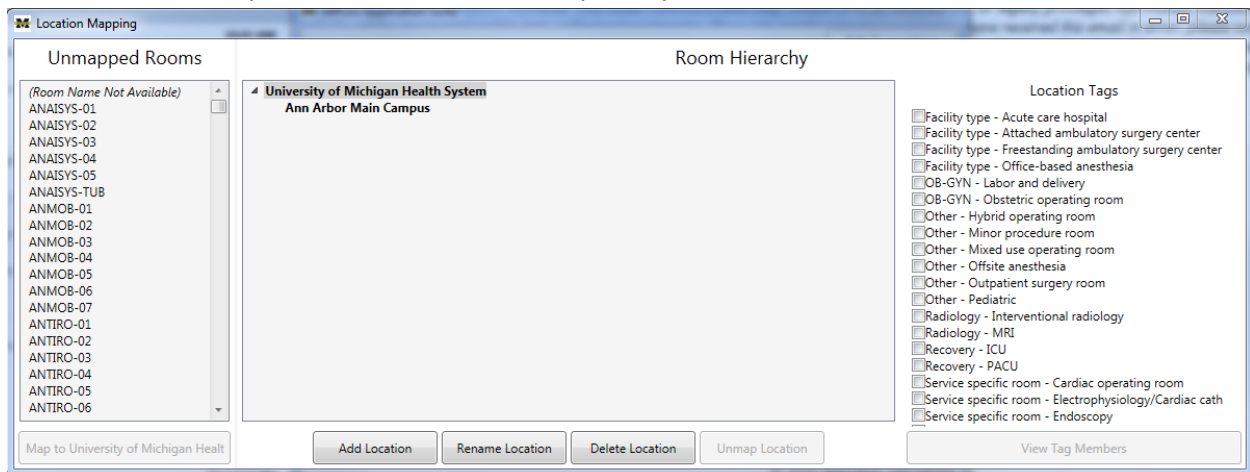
Location Mapping

Unmapped Rooms

(Room Name Not Available)
ANAISYS-01
ANAISYS-02
ANAISYS-03
ANAISYS-04
ANAISYS-05
ANAISYS-TUB
ANMOB-01
ANMOB-02
ANMOB-03
ANMOB-04
ANMOB-05
ANMOB-06
ANMOB-07
ANTIRO-01
ANTIRO-02
ANTIRO-03
ANTIRO-04
ANTIRO-05
ANTIRO-06

Map to University of Michigan Healt

Room Hierarchy

University of Michigan Health System
Ann Arbor Main Campus

Add Location
Rename Location
Delete Location
Unmap Location

Location Tags

Facility type - Acute care hospital
Facility type - Attached ambulatory surgery center
Facility type - Freestanding ambulatory surgery center
Facility type - Office-based anesthesia
OB-GYN - Labor and delivery
OB-GYN - Obstetric operating room
Other - Hybrid operating room
Other - Minor procedure room
Other - Mixed use operating room
Other - Offsite anesthesia
Other - Outpatient surgery room
Other - Pediatric
Radiology - Interventional radiology
Radiology - MRI
Recovery - ICU
Recovery - PACU
Service specific room - Cardiac operating room
Service specific room - Electrophysiology/Cardiac cath
Service specific room - Endoscopy

View Tag Members